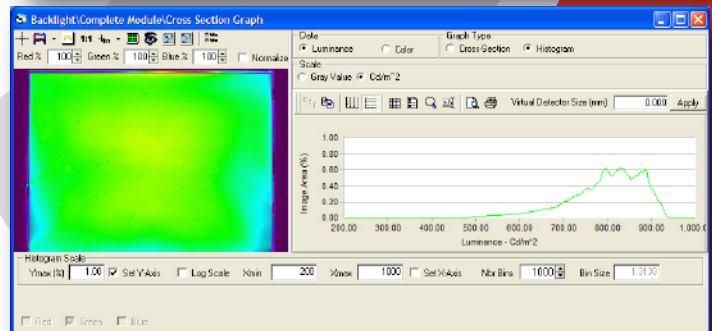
Backlight\Complete Module\Cross Section Graph

Red % 100 Green % 100 Blue % 100 Normalize

Data
Luminance Color

Graph Type
Cross-Section Histogram

Scale
Gray Value Cd/m^2

Virtual Detector Size (mm) 0.000 Apply

1.00
0.80
0.60
0.40
0.20
0.00
Image Area (%)
200.00 300.00 400.00 500.00 600.00 700.00 800.00 900.00 1,000.0
Luminance - Cd/m^2

Histogram Scale
Ymax (%) 1.00 Set Y-Axis Log Scale Xmin 200 Xmax 1000 Set X-Axis Nbr Bins 1000 Bin Size 1.2130

Red Green Blue